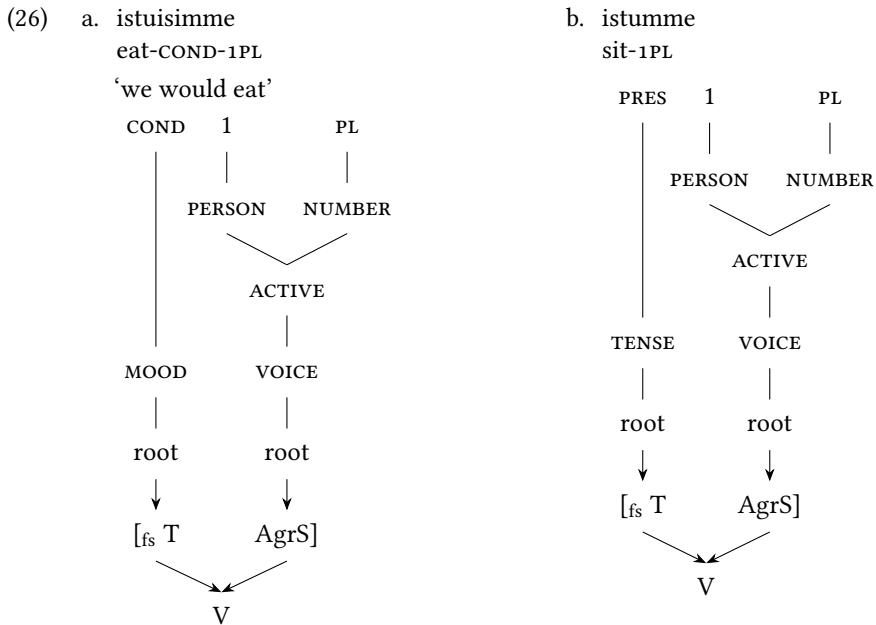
(26) a. istuisimme
eat-COND-1PL
'we would eat'

COND 1 PL

PERSON NUMBER

ACTIVE

MOOD VOICE

root root

[$_{fs}$ T AgrS]

V

b. istumme
sit-1PL

PRES 1 PL

PERSON NUMBER

ACTIVE

TENSE VOICE

root root

[$_{fs}$ T AgrS]

V